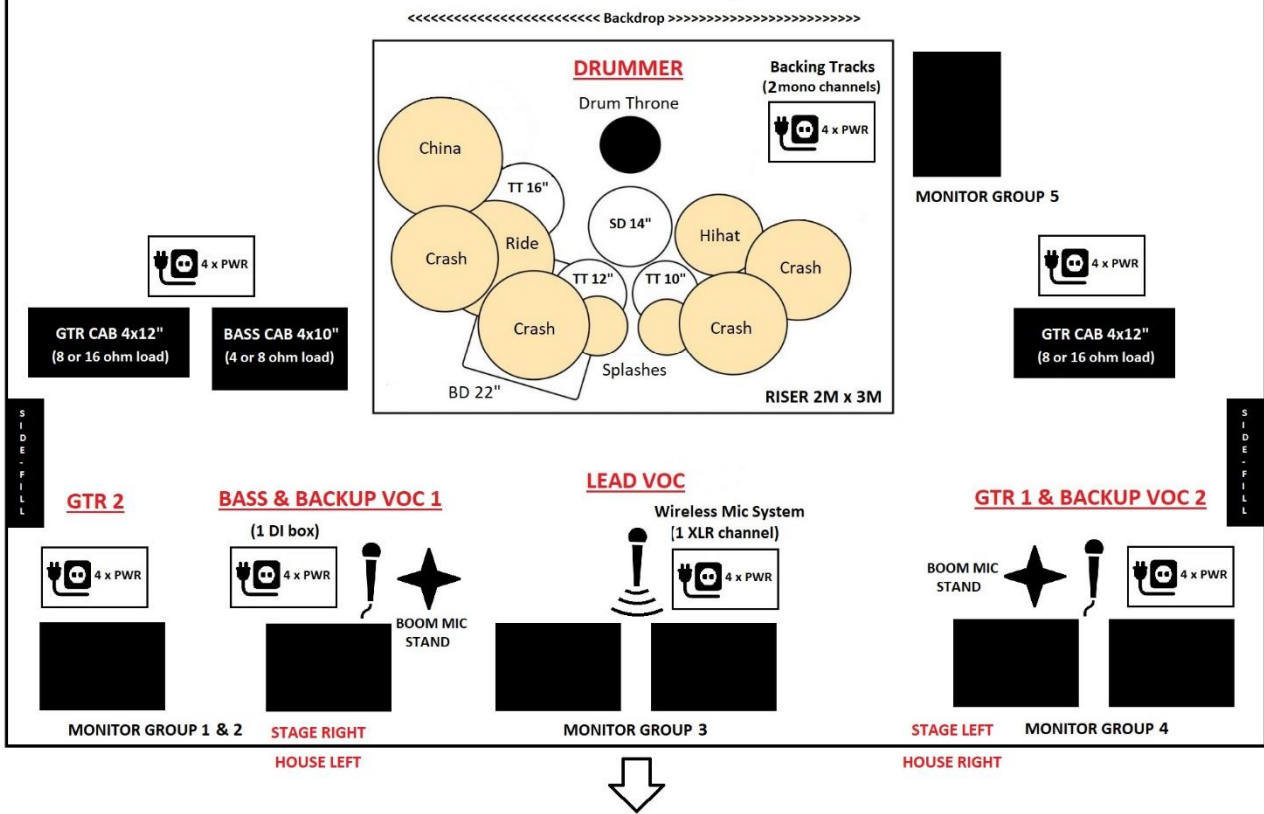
<<<<<<<<<<<<<<<<<<<<<<<<<< Backdrop >>>>>>>>>>>>>>>>>>>>>>>>>>

DRUMMER

Drum Throne

Backing Tracks (2 mono channels)

4 x PWR

China

TT 16"

SD 14"

Ride

Crash

Hihat

Crash

TT 12"

TT 10"

Crash

Crash

Splashes

BD 22"

RISER 2M x 3M

MONITOR GROUP 5

4 x PWR

4 x PWR

GTR CAB 4x12" (8 or 16 ohm load)

BASS CAB 4x10" (4 or 8 ohm load)

GTR CAB 4x12" (8 or 16 ohm load)

SIDE-FILL

SIDE-FILL

GTR 2

BASS & BACKUP VOC 1

(1 DI box)

LEAD VOC

Wireless Mic System (1 XLR channel)

GTR 1 & BACKUP VOC 2

4 x PWR

4 x PWR

4 x PWR

BOOM MIC STAND

4 x PWR

BOOM MIC STAND

MONITOR GROUP 1 & 2

STAGE RIGHT

MONITOR GROUP 3

STAGE LEFT

MONITOR GROUP 4

HOUSE LEFT

HOUSE RIGHT